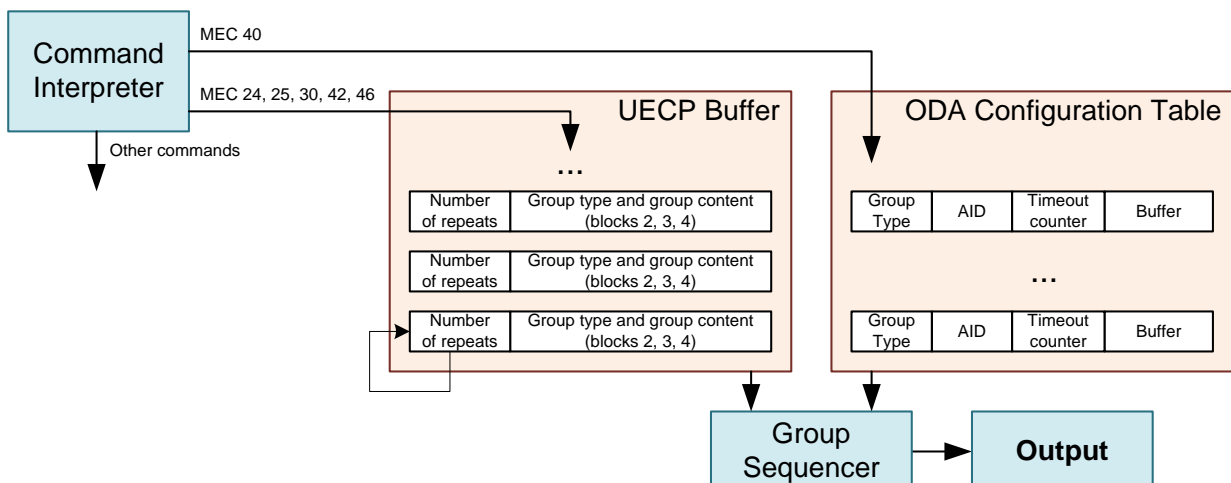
Command Interpreter

MEC 40

MEC 24, 25, 30, 42, 46

Other commands

UECP Buffer

...

| Number of repeats | Group type and group content (blocks 2, 3, 4) |
|---|---|

| Number of repeats | Group type and group content (blocks 2, 3, 4) |
|---|---|

| Number of repeats | Group type and group content (blocks 2, 3, 4) |
|---|---|

ODA Configuration Table

| Group Type | AID | Timeout counter | Buffer |
|---|---|---|---|

...

| Group Type | AID | Timeout counter | Buffer |
|---|---|---|---|

Group Sequencer

Output